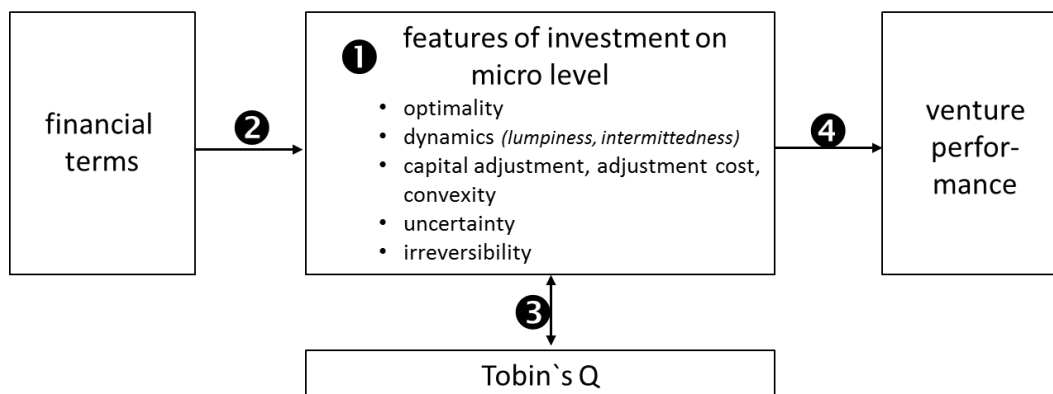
financial terms

❷

❶ features of investment on micro level

- optimality
- dynamics *(lumpiness, intermittedness)*
- capital adjustment, adjustment cost, convexity
- uncertainty
- irreversibility

❹

venture performance

❸

Tobin`s Q